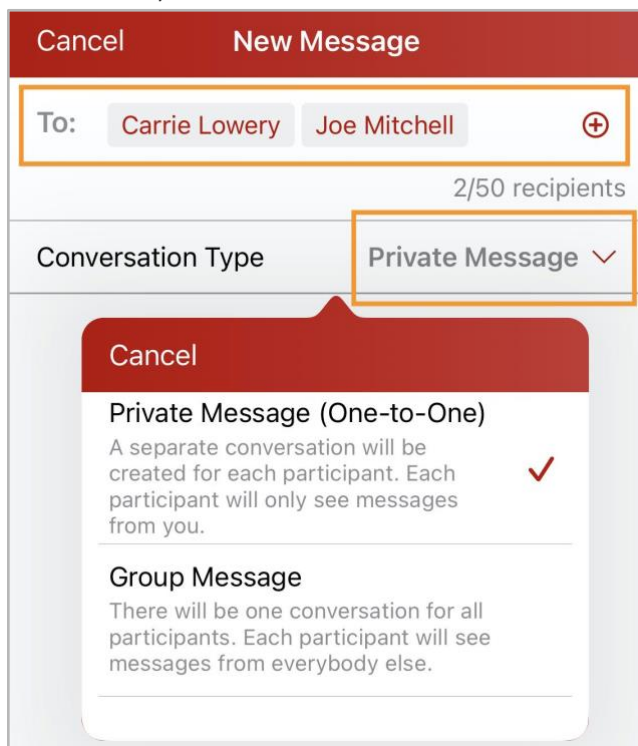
Cancel New Message

To: Carrie Lowery Joe Mitchell

2/50 recipients

Conversation Type Private Message

Cancel

Private Message (One-to-One)
A separate conversation will be created for each participant. Each participant will only see messages from you.

Group Message
There will be one conversation for all participants. Each participant will see messages from everybody else.